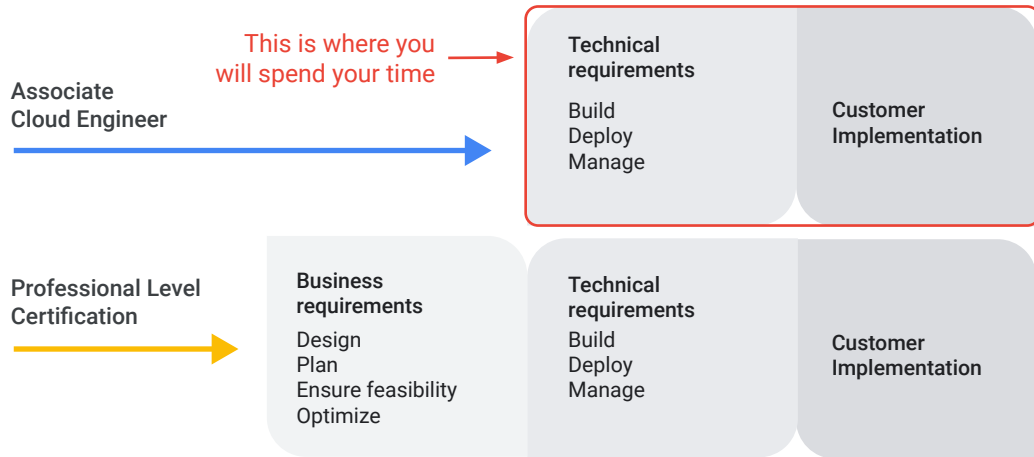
This is where you will spend your time

Associate Cloud Engineer

Technical requirements

Build
Deploy
Manage

Customer Implementation

Professional Level Certification

Business requirements

Design
Plan
Ensure feasibility
Optimize

Technical requirements

Build
Deploy
Manage

Customer Implementation